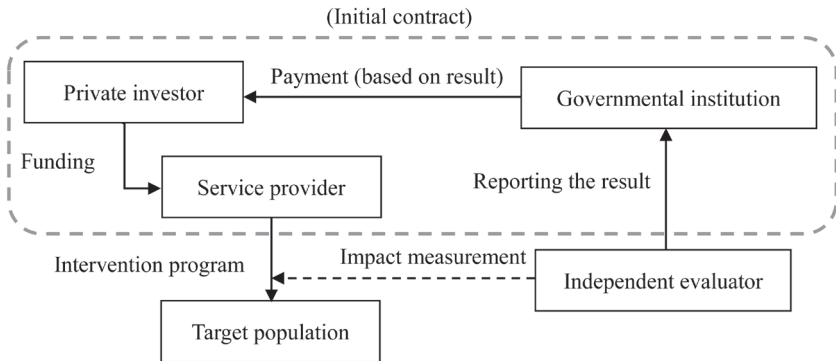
(Initial contract)

Private investor

Payment (based on result)

Governmental institution

Funding

Service provider

Reporting the result

Intervention program

Impact measurement

Independent evaluator

Target population